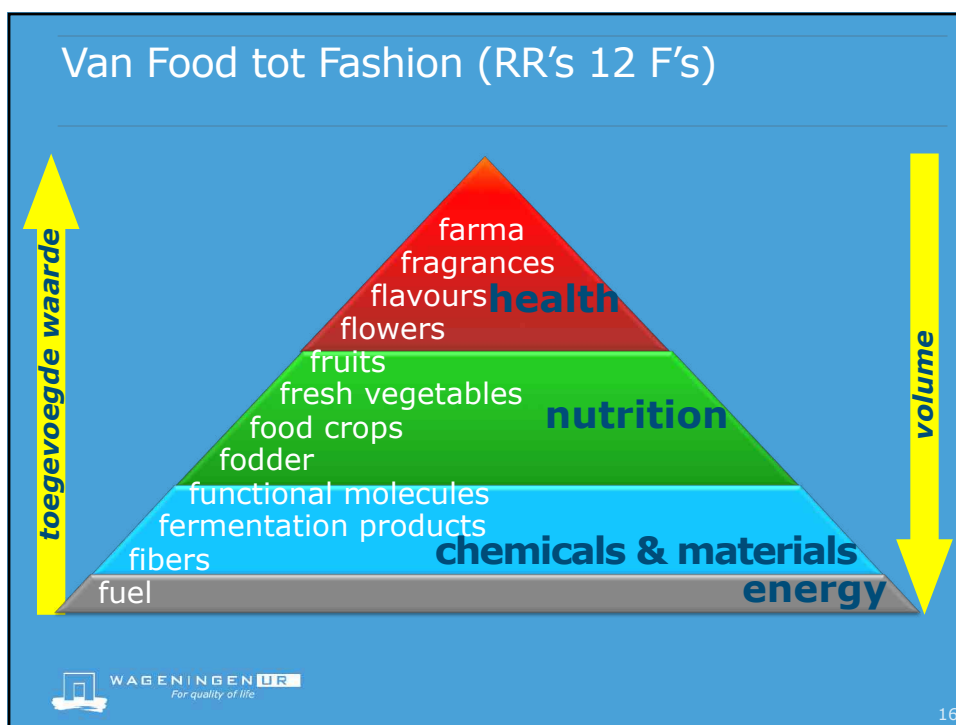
Van Food tot Fashion (RR’s 12 F’s)

toegevoegde waarde

farma
fragrances
flavours
health
flowers
fruits
fresh vegetables
nutrition
food crops
fodder
functional molecules
fermentation products
fibers
chemicals & materials
fuel
energy

volume

WAGENINGEN UR
For quality of life

16